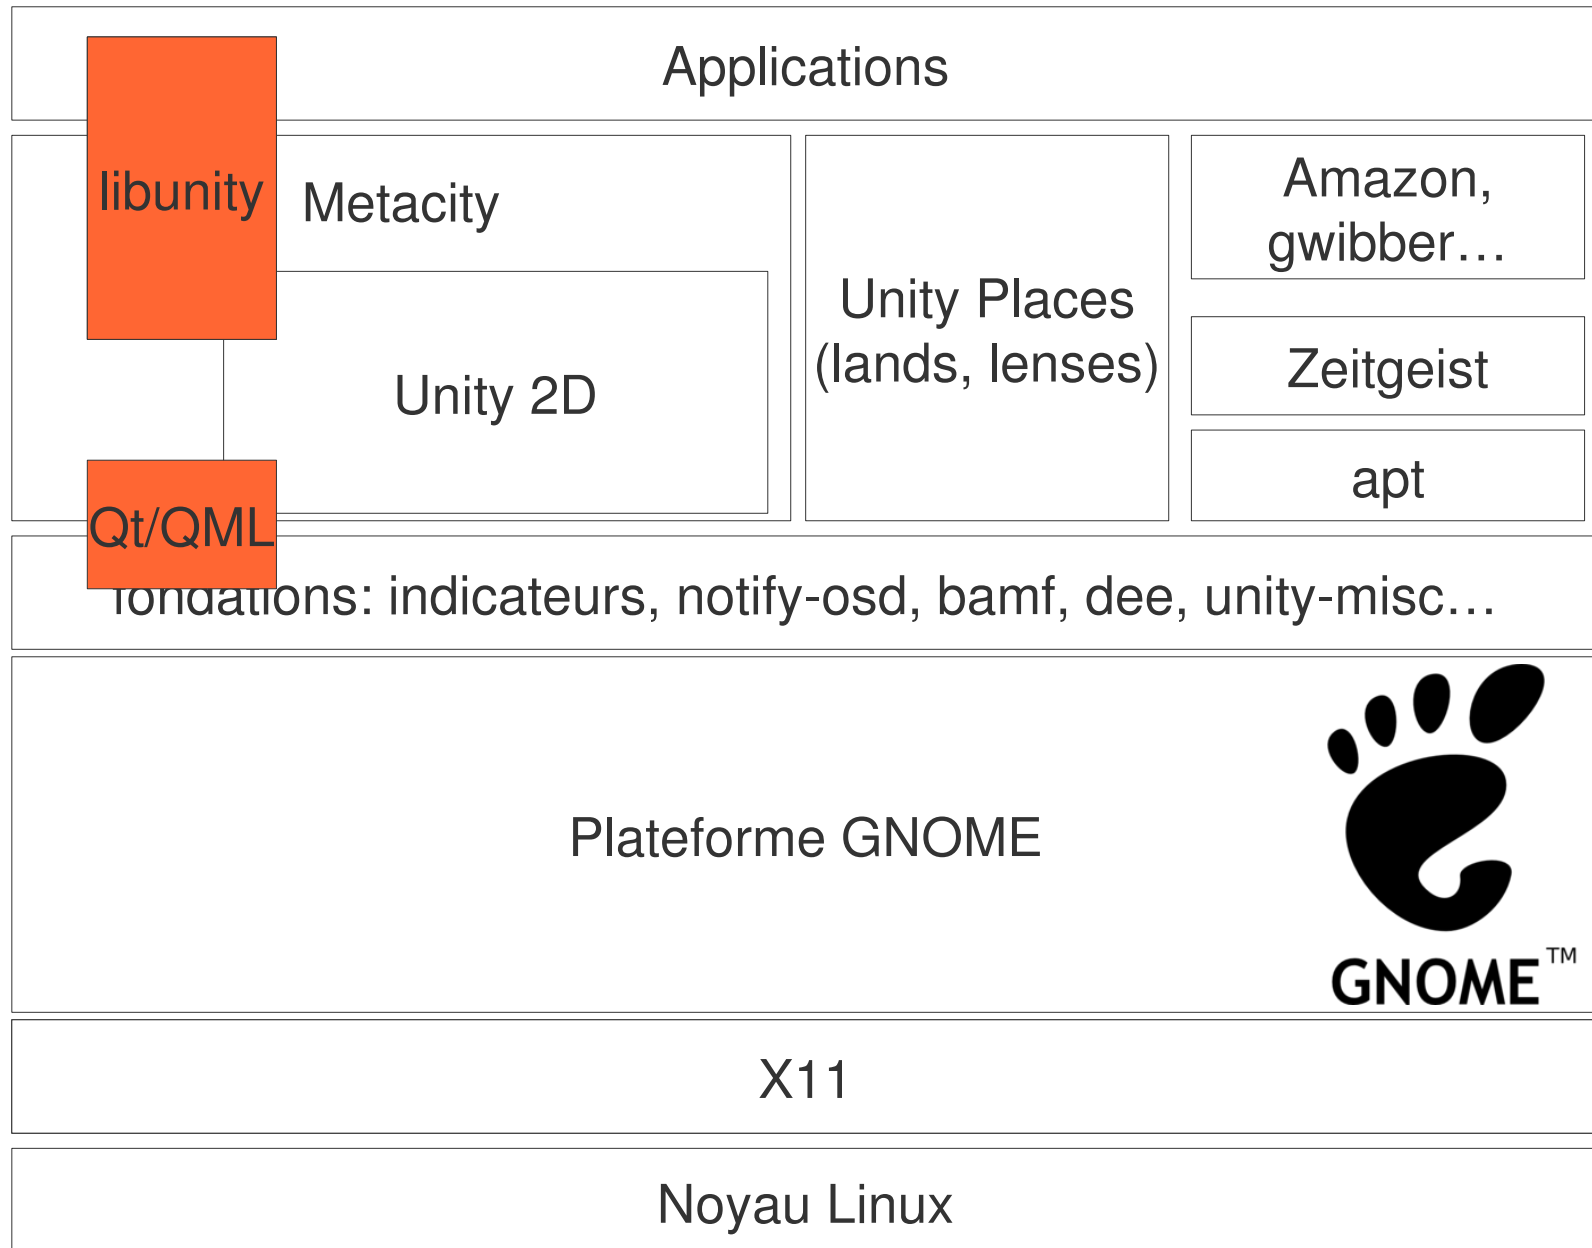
Applications

libunity

Metacity

Unity 2D

Qt/QML

Unity Places (lands, lenses)

Amazon, gwibber…

Zeitgeist

apt

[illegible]ondations: indicateurs, notify-osd, bamf, dee, unity-misc…

Plateforme GNOME

GNOME™

X11

Noyau Linux